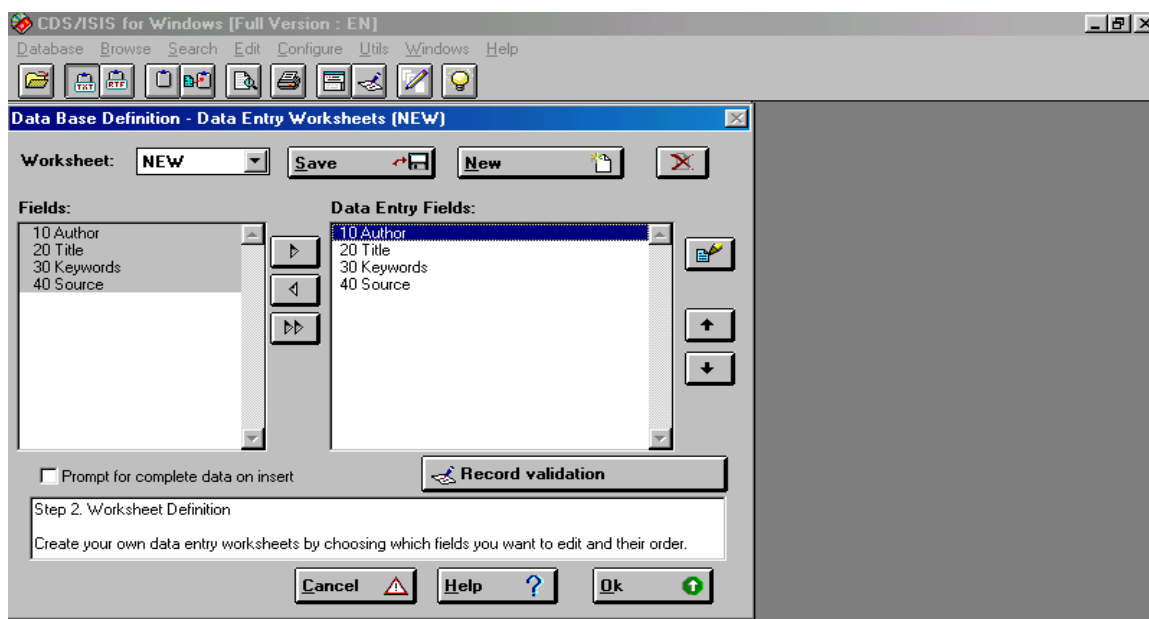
CDS/ISIS for Windows [Full Version : EN]

Database Browse Search Edit Configure Utils Windows Help

TXT RTF

Data Base Definition - Data Entry Worksheets [NEW]

Worksheet: NEW Save New

Fields:
10 Author
20 Title
30 Keywords
40 Source

Data Entry Fields:
10 Author
20 Title
30 Keywords
40 Source

Prompt for complete data on insert

Record validation

Step 2. Worksheet Definition

Create your own data entry worksheets by choosing which fields you want to edit and their order.

Cancel Help Ok